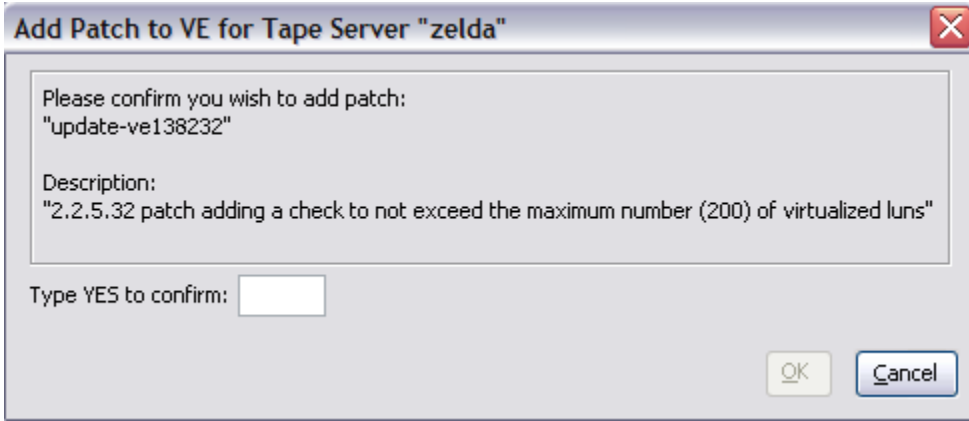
Add Patch to VE for Tape Server "zelda"

Please confirm you wish to add patch:
"update-ve138232"

Description:
"2.2.5.32 patch adding a check to not exceed the maximum number (200) of virtualized luns"

Type YES to confirm:

OK

Cancel